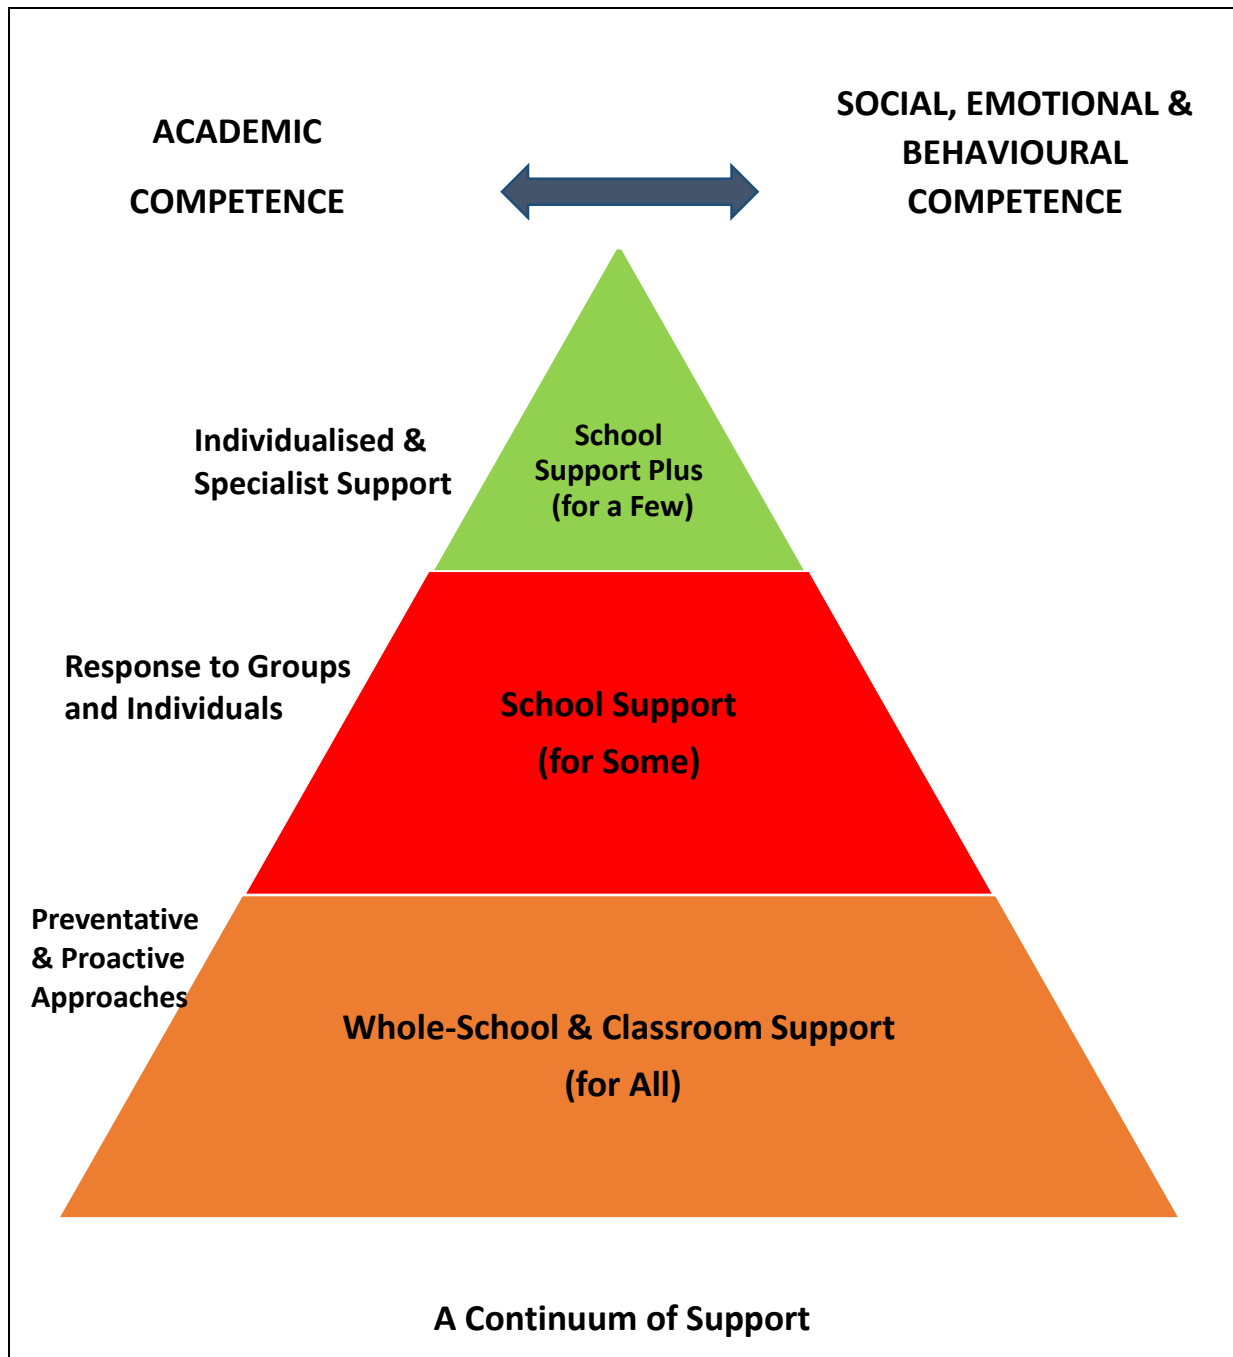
ACADEMIC

COMPETENCE

SOCIAL, EMOTIONAL & BEHAVIOURAL COMPETENCE

Individualised & Specialist Support

School Support Plus (for a Few)

Response to Groups and Individuals

School Support

(for Some)

Preventative & Proactive Approaches

Whole-School & Classroom Support

(for All)

A Continuum of Support